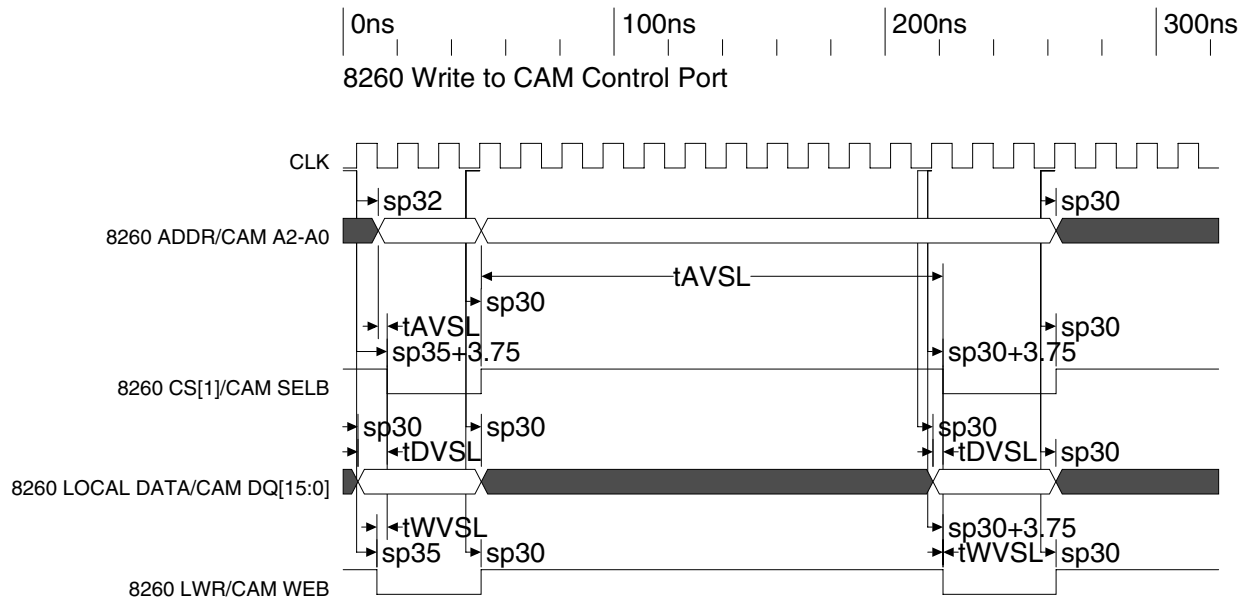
0ns 100ns 200ns 300ns

8260 Write to CAM Control Port

CLK

sp32

sp30

8260 ADDR/CAM A2-A0

tAVSL

sp30

tAVSL

sp30

sp35+3.75

sp30+3.75

8260 CS[1]/CAM SELB

sp30

sp30

sp30

tDVSL

tDVSL

sp30

8260 LOCAL DATA/CAM DQ[15:0]

tWVSL

sp30+3.75

sp35

sp30

tWVSL

sp30

8260 LWR/CAM WEB